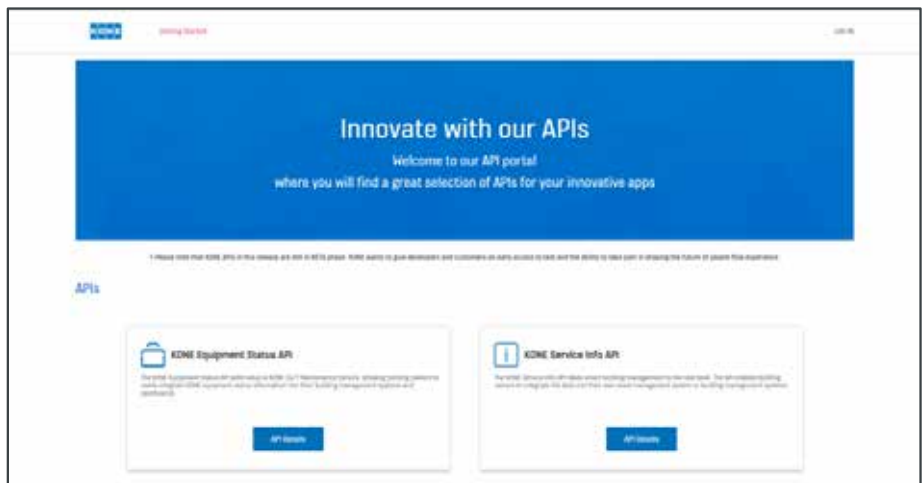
KONE Getting Started Log in

Innovate with our APIs

Welcome to our API portal
where you will find a great selection of APIs for your innovative apps

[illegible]

APIs

KONE Equipment Status API

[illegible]

API Details

KONE Service Info API

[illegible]

API Details